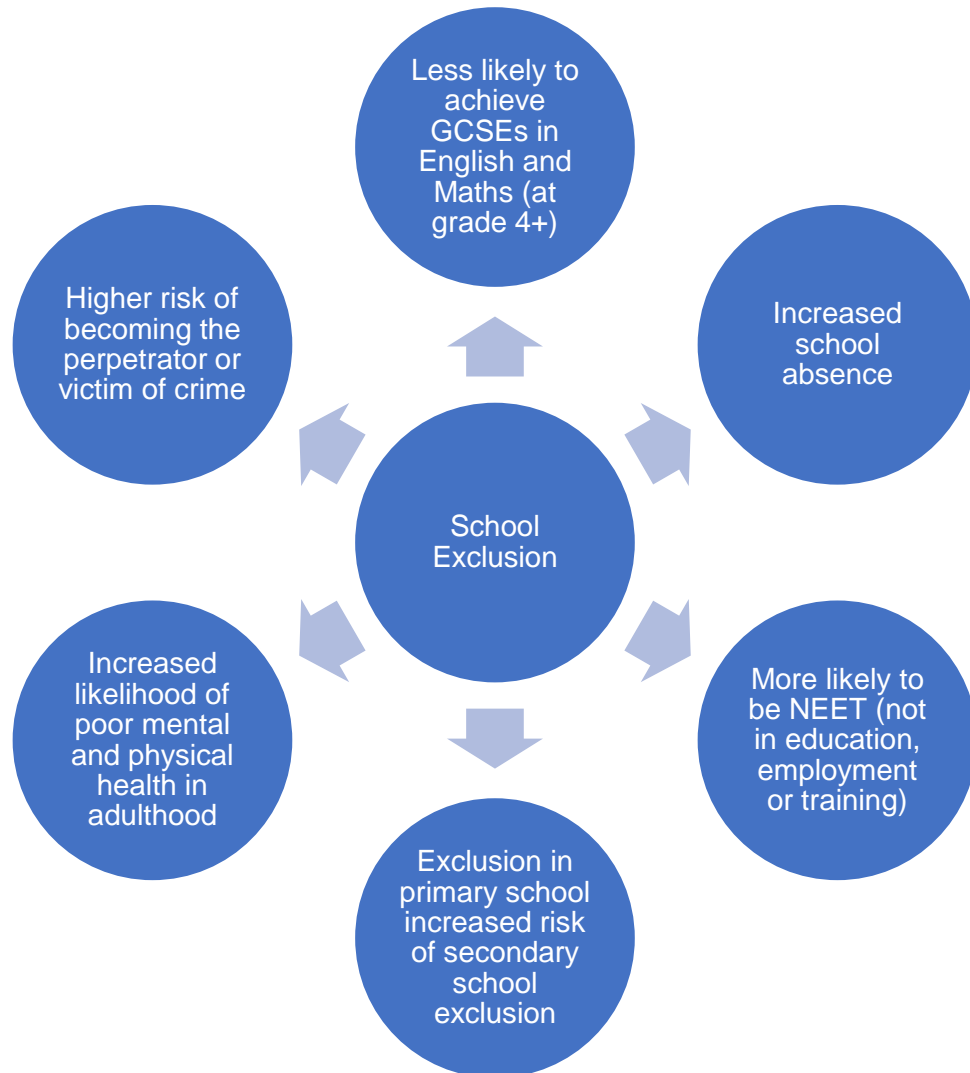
School Exclusion

Less likely to achieve GCSEs in English and Maths (at grade 4+)

Increased school absence

More likely to be NEET (not in education, employment or training)

Exclusion in primary school increased risk of secondary school exclusion

Increased likelihood of poor mental and physical health in adulthood

Higher risk of becoming the perpetrator or victim of crime